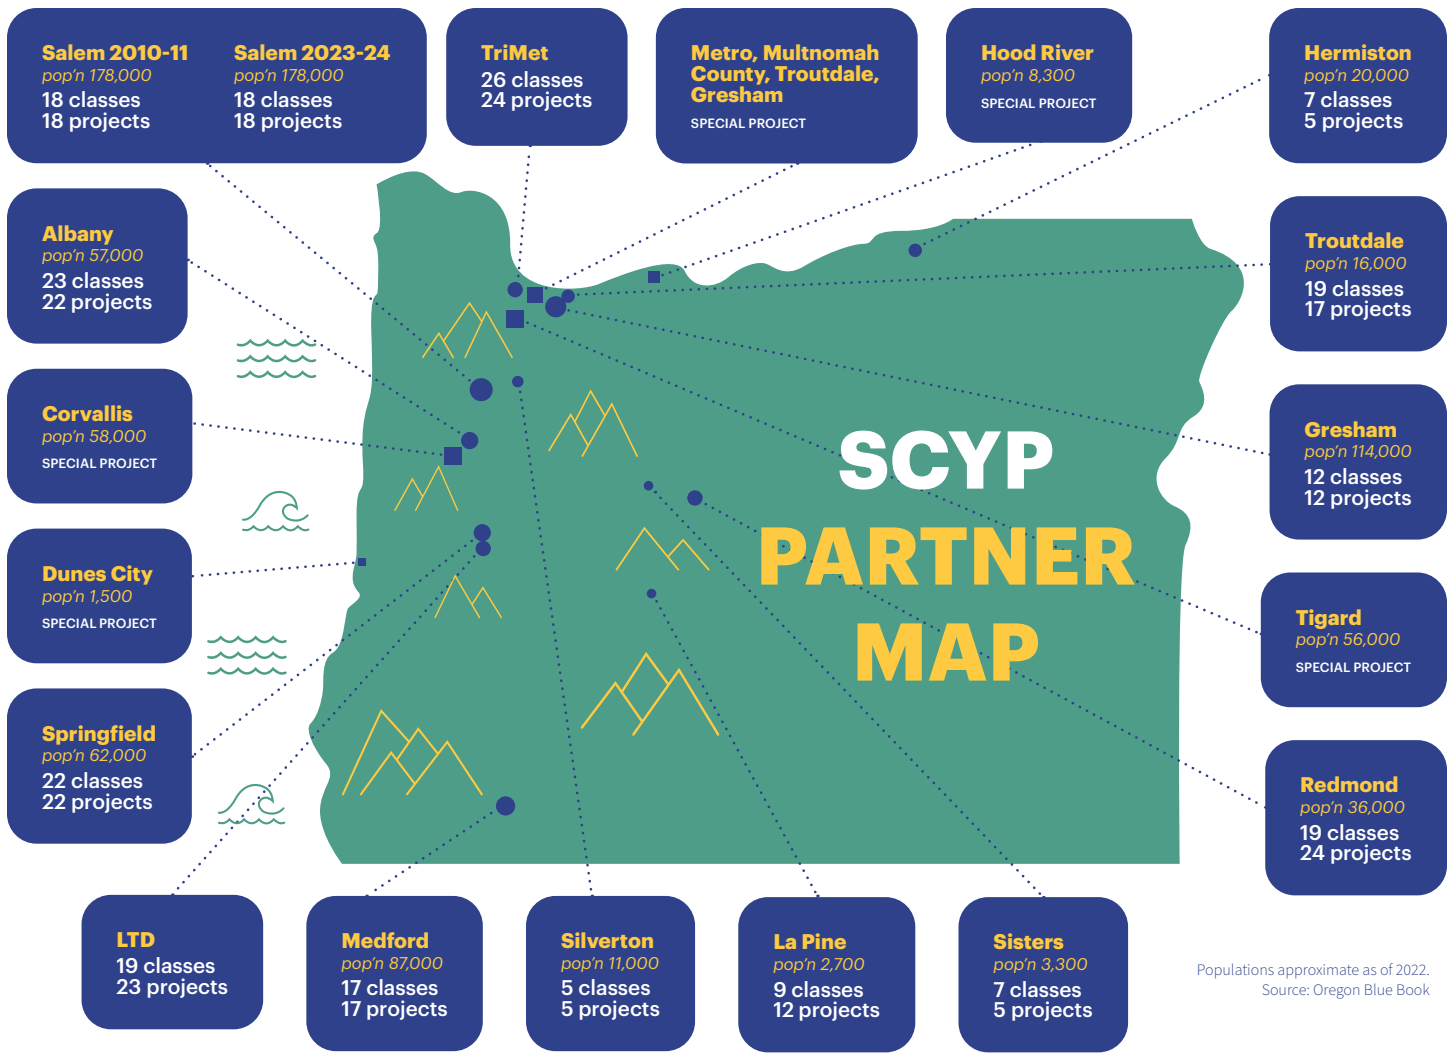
Salem 2010-11
pop'n 178,000
18 classes
18 projects

Salem 2023-24
pop'n 178,000
18 classes
18 projects

TriMet
26 classes
24 projects

Metro, Multnomah County, Troutdale, Gresham
SPECIAL PROJECT

Hood River
pop'n 8,300
SPECIAL PROJECT

Hermiston
pop'n 20,000
7 classes
5 projects

Albany
pop'n 57,000
23 classes
22 projects

Troutdale
pop'n 16,000
19 classes
17 projects

Corvallis
pop'n 58,000
SPECIAL PROJECT

SCYP
PARTNER
MAP

Gresham
pop'n 114,000
12 classes
12 projects

Dunes City
pop'n 1,500
SPECIAL PROJECT

Tigard
pop'n 56,000
SPECIAL PROJECT

Springfield
pop'n 62,000
22 classes
22 projects

Redmond
pop'n 36,000
19 classes
24 projects

LTD
19 classes
23 projects

Medford
pop'n 87,000
17 classes
17 projects

Silverton
pop'n 11,000
5 classes
5 projects

La Pine
pop'n 2,700
9 classes
12 projects

Sisters
pop'n 3,300
7 classes
5 projects

Populations approximate as of 2022.
Source: Oregon Blue Book